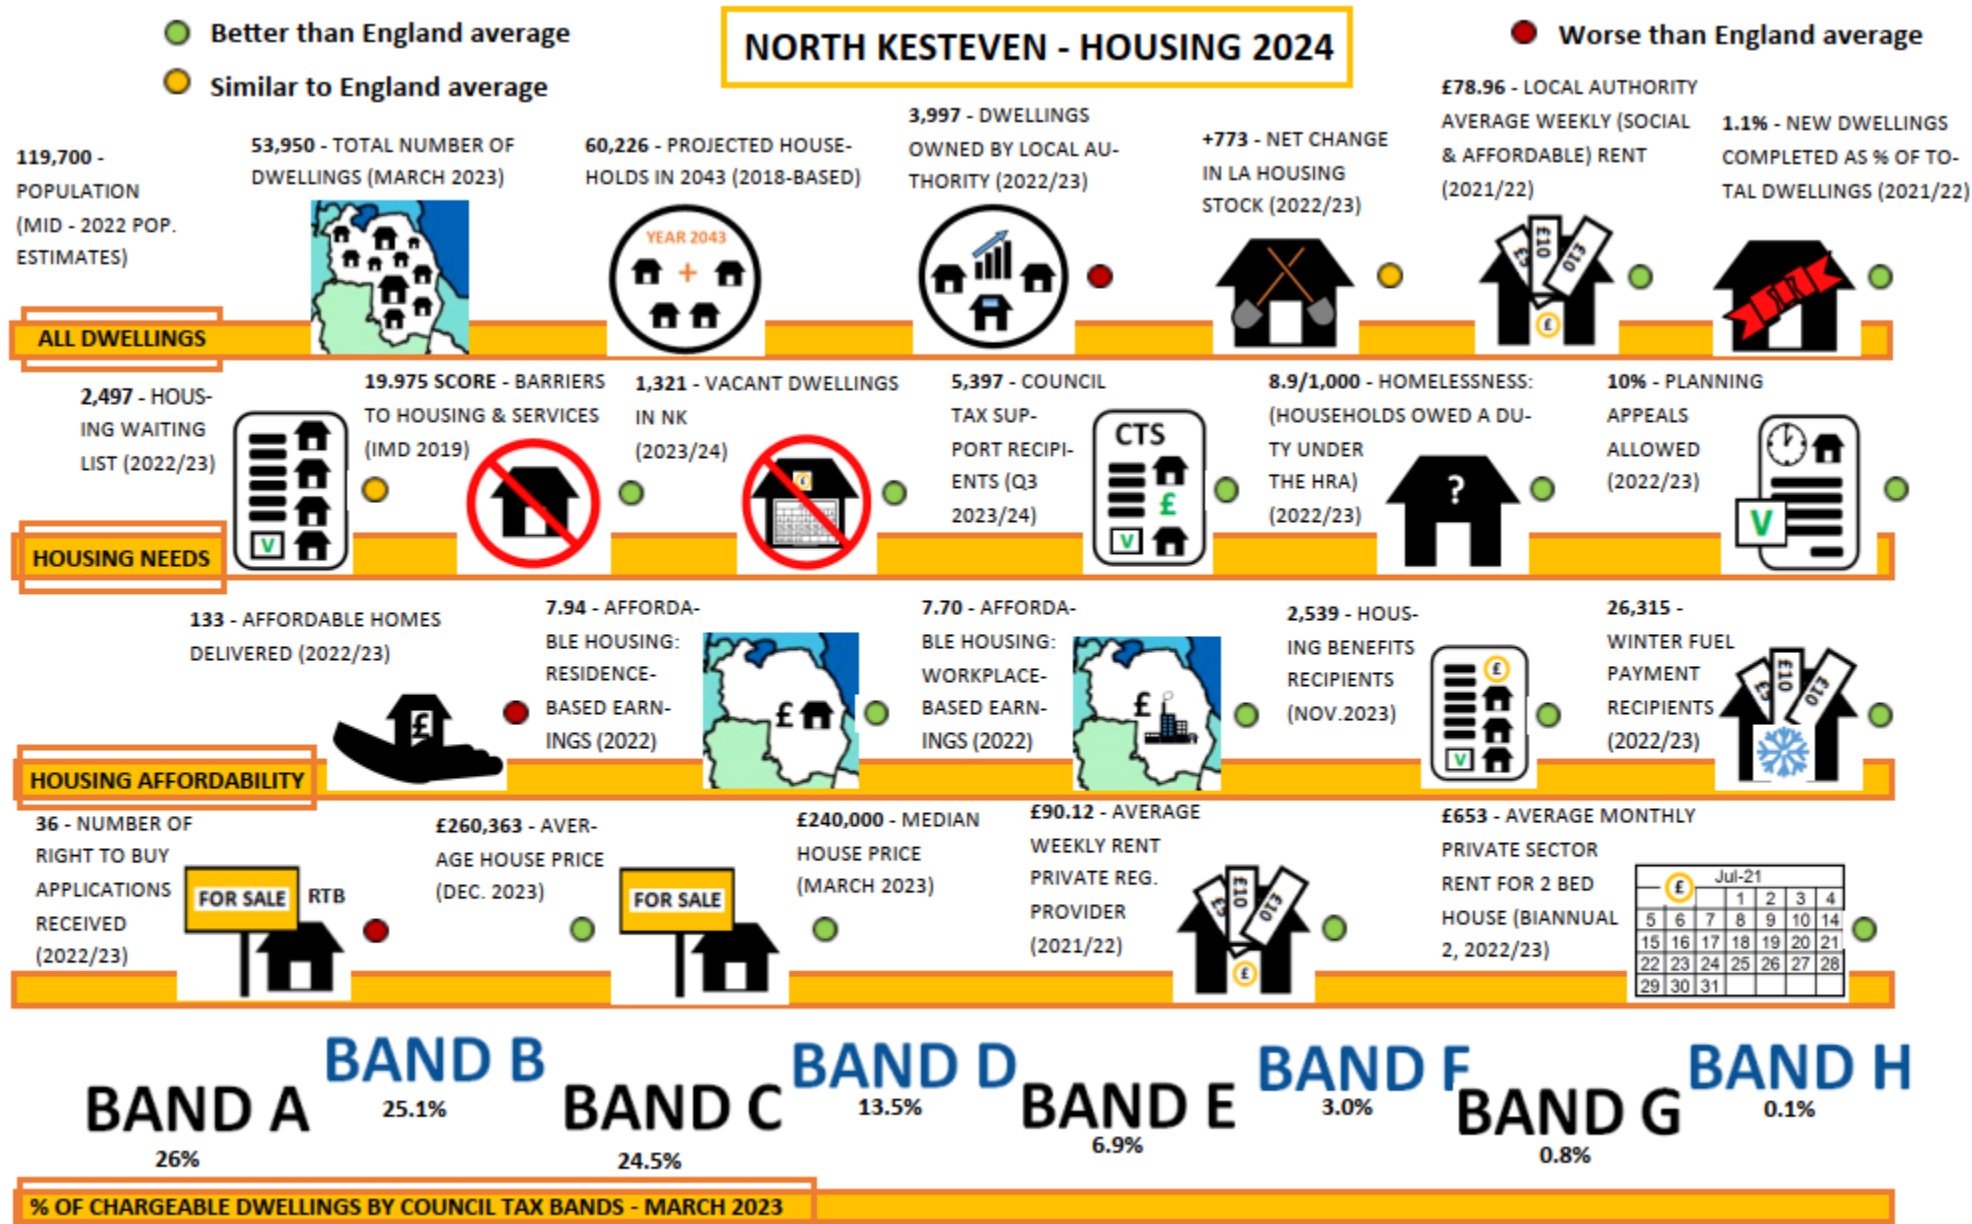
Better than England average

Similar to England average

NORTH KESTEVEN - HOUSING 2024

Worse than England average

119,700 - POPULATION (MID - 2022 POP. ESTIMATES)

53,950 - TOTAL NUMBER OF DWELLINGS (MARCH 2023)

60,226 - PROJECTED HOUSEHOLDS IN 2043 (2018-BASED)

YEAR 2043

3,997 - DWELLINGS OWNED BY LOCAL AUTHORITY (2022/23)

+773 - NET CHANGE IN LA HOUSING STOCK (2022/23)

£78.96 - LOCAL AUTHORITY AVERAGE WEEKLY (SOCIAL & AFFORDABLE) RENT (2021/22)

£10

1.1% - NEW DWELLINGS COMPLETED AS % OF TOTAL DWELLINGS (2021/22)

ALL DWELLINGS

2,497 - HOUSING WAITING LIST (2022/23)

19.975 SCORE - BARRIERS TO HOUSING & SERVICES (IMD 2019)

1,321 - VACANT DWELLINGS IN NK (2023/24)

5,397 - COUNCIL TAX SUPPORT RECIPIENTS (Q3 2023/24)

CTS

8.9/1,000 - HOMELESSNESS: (HOUSEHOLDS OWED A DUTY UNDER THE HRA) (2022/23)

10% - PLANNING APPEALS ALLOWED (2022/23)

HOUSING NEEDS

133 - AFFORDABLE HOMES DELIVERED (2022/23)

7.94 - AFFORDABLE HOUSING: RESIDENCE-BASED EARNINGS (2022)

7.70 - AFFORDABLE HOUSING: WORKPLACE-BASED EARNINGS (2022)

2,539 - HOUSING BENEFITS RECIPIENTS (NOV.2023)

26,315 - WINTER FUEL PAYMENT RECIPIENTS (2022/23)

£10

HOUSING AFFORDABILITY

36 - NUMBER OF RIGHT TO BUY APPLICATIONS RECEIVED (2022/23)

FOR SALE RTB

£260,363 - AVERAGE HOUSE PRICE (DEC. 2023)

FOR SALE

£240,000 - MEDIAN HOUSE PRICE (MARCH 2023)

£90.12 - AVERAGE WEEKLY RENT PRIVATE REG. PROVIDER (2021/22)

£10

£653 - AVERAGE MONTHLY PRIVATE SECTOR RENT FOR 2 BED HOUSE (BIANNUAL 2, 2022/23)

| Jul-21 | | | | | | |
|---|---|---|---|---|---|---|
| | | 1 | 2 | 3 | 4 | |
| 5 | 6 | 7 | 8 | 9 | 10 | 14 |
| 15 | 16 | 17 | 18 | 19 | 20 | 21 |
| 22 | 23 | 24 | 25 | 26 | 27 | 28 |
| 29 | 30 | 31 | | | | |

BAND A 26%

BAND B 25.1%

BAND C 24.5%

BAND D 13.5%

BAND E 6.9%

BAND F 3.0%

BAND G 0.8%

BAND H 0.1%

% OF CHARGEABLE DWELLINGS BY COUNCIL TAX BANDS - MARCH 2023